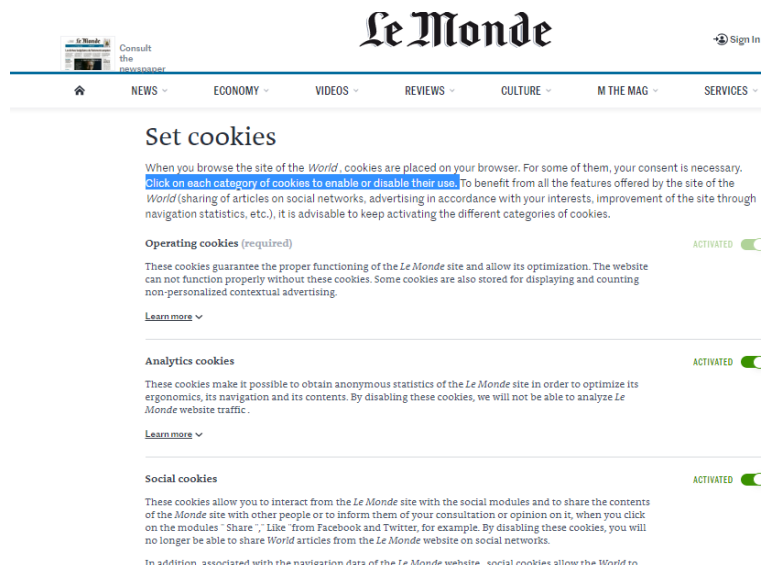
Le Monde

Consult the newspaper

Le Monde

Sign In

NEWS ECONOMY VIDEOS REVIEWS CULTURE M THE MAG SERVICES

Set cookies

When you browse the site of the *World* , cookies are placed on your browser. For some of them, your consent is necessary. Click on each category of cookies to enable or disable their use. To benefit from all the features offered by the site of the *World* (sharing of articles on social networks, advertising in accordance with your interests, improvement of the site through navigation statistics, etc.), it is advisable to keep activating the different categories of cookies.

Operating cookies (required)

ACTIVATED

These cookies guarantee the proper functioning of the *Le Monde* site and allow its optimization. The website can not function properly without these cookies. Some cookies are also stored for displaying and counting non-personalized contextual advertising.

Learn more

Analytics cookies

ACTIVATED

These cookies make it possible to obtain anonymous statistics of the *Le Monde* site in order to optimize its ergonomics, its navigation and its contents. By disabling these cookies, we will not be able to analyze *Le Monde* website traffic .

Learn more

Social cookies

ACTIVATED

These cookies allow you to interact from the *Le Monde* site with the social modules and to share the contents of the *Monde* site with other people or to inform them of your consultation or opinion on it, when you click on the modules " Share "," Like "from Facebook and Twitter, for example. By disabling these cookies, you will no longer be able to share *World* articles from the *Le Monde* website on social networks.

In addition, associated with the navigation data of the *Le Monde* website , social cookies allow the *World* to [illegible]